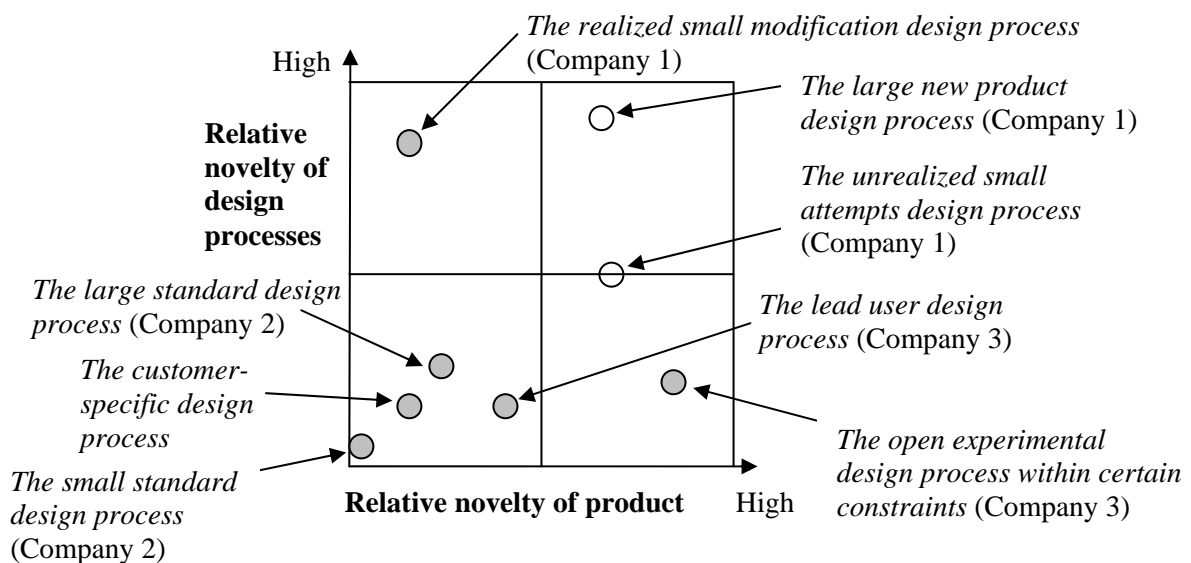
High

Relative novelty of design processes

*The realized small modification design process* (Company 1)

*The large new product design process* (Company 1)

*The unrealized small attempts design process* (Company 1)

*The large standard design process* (Company 2)

*The lead user design process* (Company 3)

*The customer-specific design process*

*The open experimental design process within certain constraints* (Company 3)

*The small standard design process* (Company 2)

Relative novelty of product

High